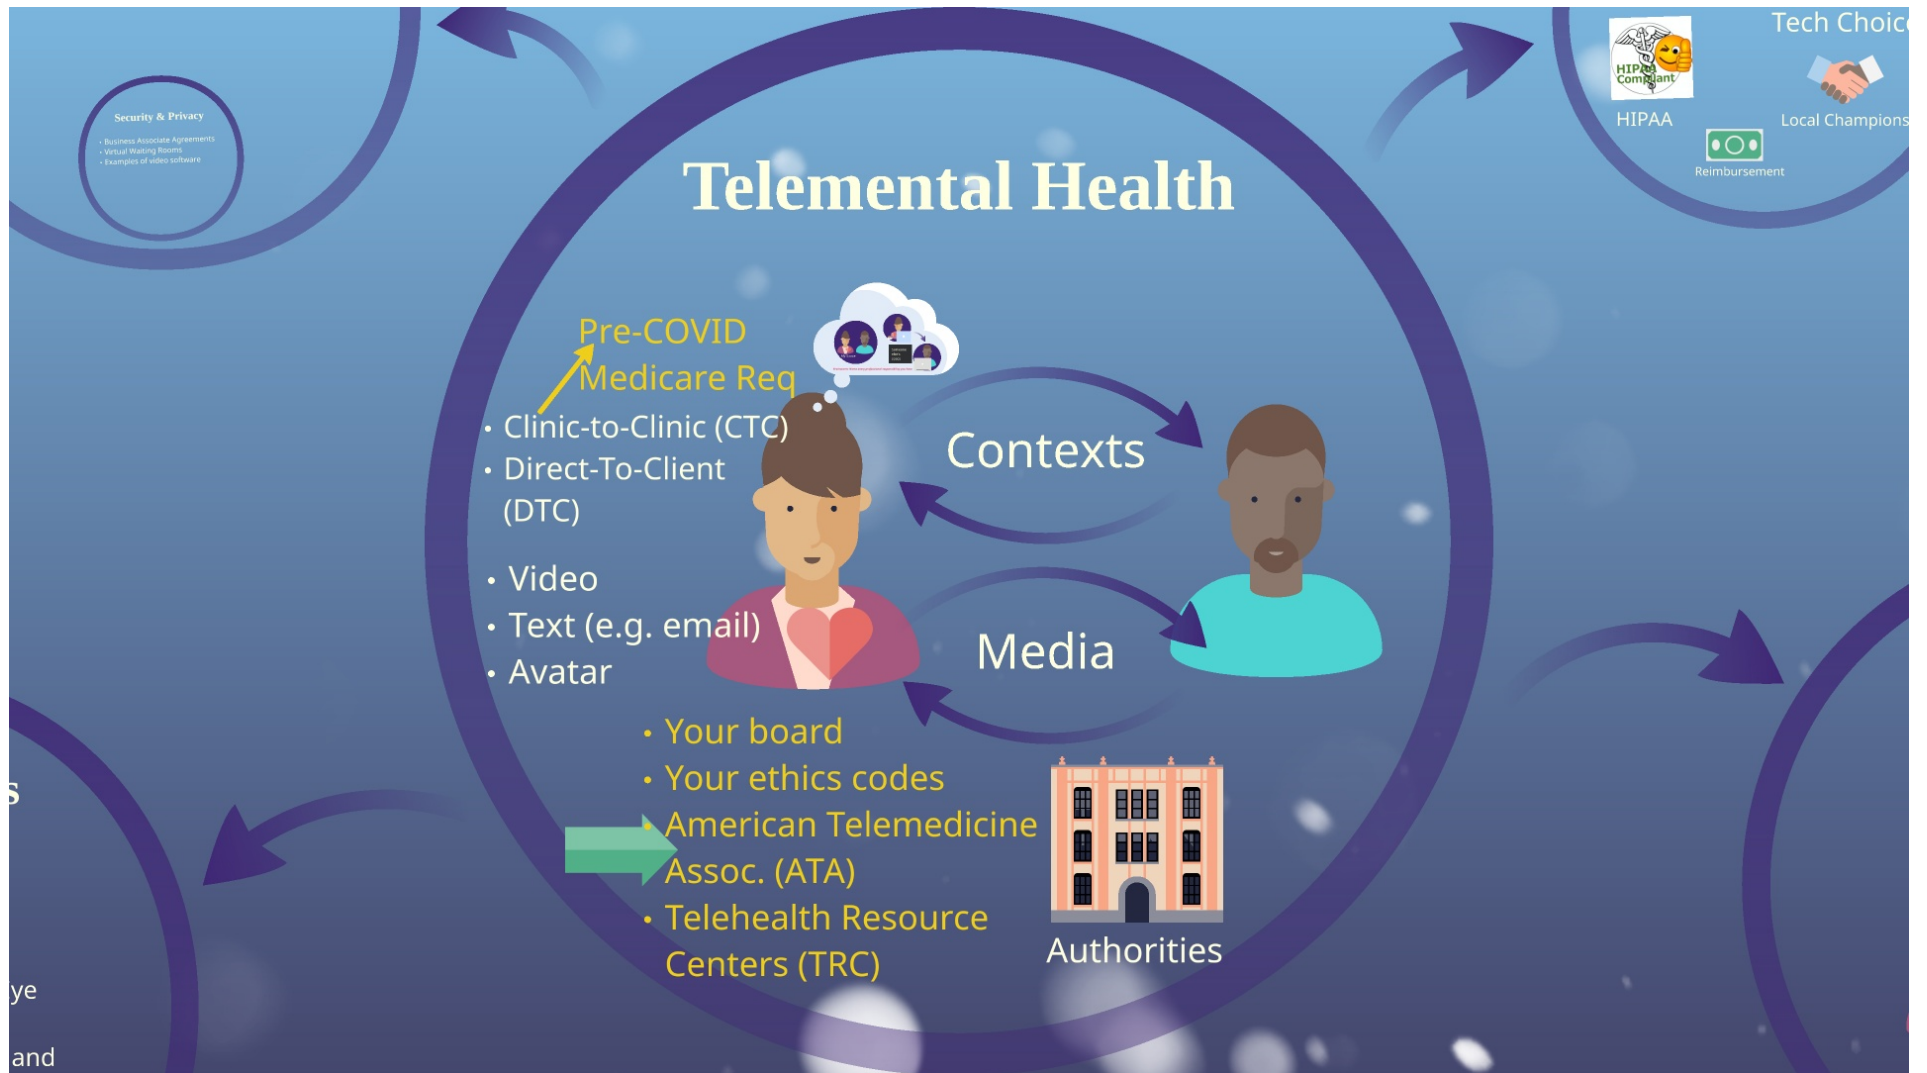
Security & Privacy

• Business Associate Agreements
• Virtual Waiting Rooms
• Examples of video software

Telemental Health

Tech Choic

HIPAA Compliant

HIPAA

Local Champions

Reimbursement

Pre-COVID
Medicare Req

• Clinic-to-Clinic (CTC)
• Direct-To-Client (DTC)

Contexts

• Video
• Text (e.g. email)
• Avatar

Media

• Your board
• Your ethics codes
• American Telemedicine Assoc. (ATA)
• Telehealth Resource Centers (TRC)

Authorities

s

ye

and